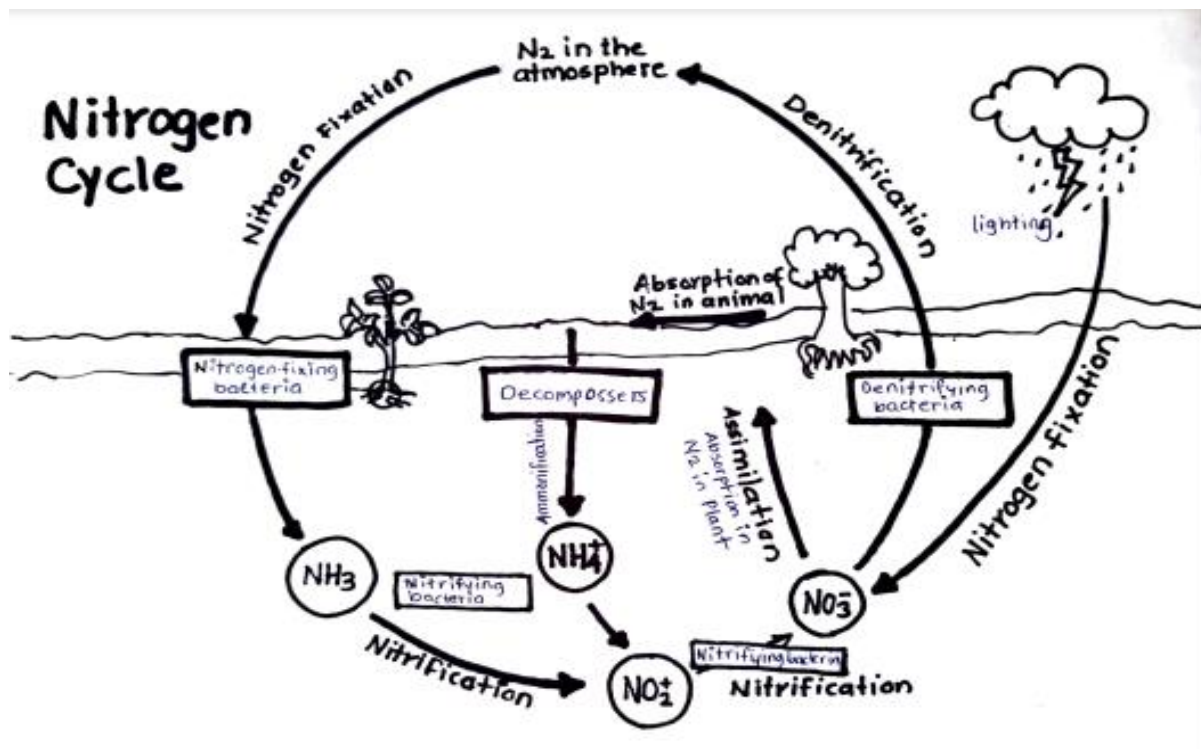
Nitrogen Cycle

$N_2$ in the atmosphere

Nitrogen Fixation

Denitrification

lighting

Absorption of $N_2$ in animal

Nitrogen-fixing bacteria

Decomposseɪs

Denitrifying bacteria

Ammonification

Assimilation

Absorption in $N_2$ in Plant

Nitrogen fixation

$NH_3$

$NH_4^+$

$NO_3^-$

Nitrifying bacteria

Nitrification

$NO_2^+$

Nitrifying bacteria

Nitrification